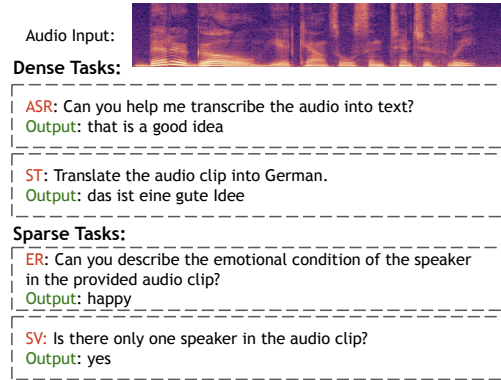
Audio Input:

Dense Tasks:

ASR: Can you help me transcribe the audio into text?
Output: that is a good idea

ST: Translate the audio clip into German.
Output: das ist eine gute Idee

Sparse Tasks:

ER: Can you describe the emotional condition of the speaker in the provided audio clip?
Output: happy

SV: Is there only one speaker in the audio clip?
Output: yes